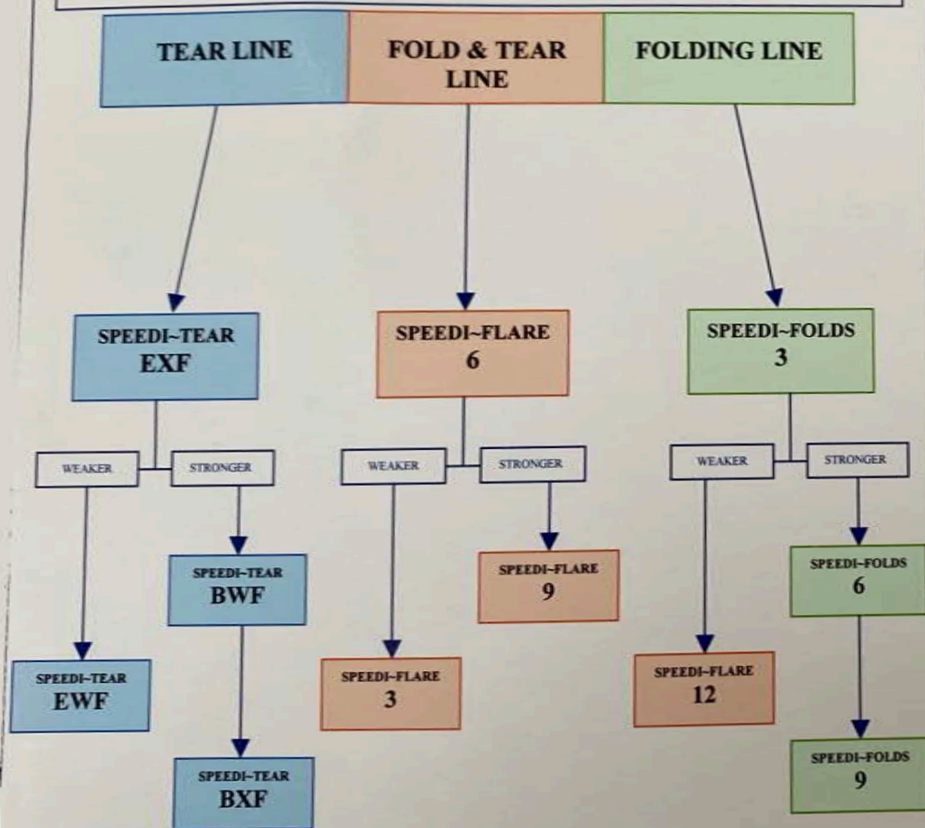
TEAR LINE

FOLD & TEAR LINE

FOLDING LINE

SPEEDI~TEAR EXF

SPEEDI~FLARE 6

SPEEDI~FOLDS 3

WEAKER

STRONGER

WEAKER

STRONGER

WEAKER

STRONGER

SPEEDI~TEAR BWF

SPEEDI~FLARE 9

SPEEDI~FOLDS 6

SPEEDI~TEAR EWF

SPEEDI~FLARE 3

SPEEDI~FLARE 12

SPEEDI~TEAR BXF

SPEEDI~FOLDS 9